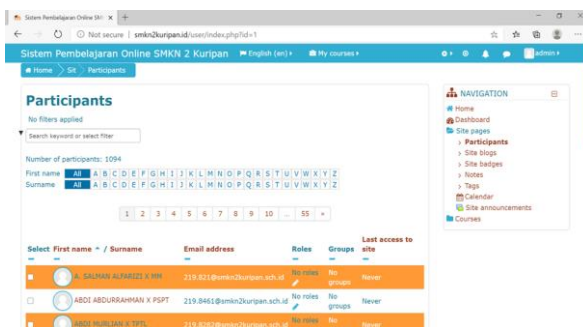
Sistem Pembelajaran Online SM ×

Not secure | smkn2kuripan.sch.id/user/index.php?id=1

Sistem Pembelajaran Online SMKN 2 Kuripan English (en) My courses admin

Home › Sit › Participants

Participants

No filters applied

Search keyword or select filter

Number of participants: 1094

First name All A B C D E F G H I J K L M N O P Q R S T U V W X Y Z
Surname All A B C D E F G H I J K L M N O P Q R S T U V W X Y Z

1 2 3 4 5 6 7 8 9 10 ... 55 »

| Select | First name / Surname | Email address | Roles | Groups | Last access to site |
|---|---|---|---|---|---|
| | A. SALMAN ALFARIZI X MM | 219.821@smkn2kuripan.sch.id | No roles | No groups | Never |
| | ABDI ABDURRAHMAN X PSPT | 219.8461@smkn2kuripan.sch.id | No roles | No groups | Never |
| | ABDI MURLIAN X TPTL | 219.8282@smkn2kuripan.sch.id | No roles | No | Never |

NAVIGATION

Home
Dashboard
Site pages
Participants
Site blogs
Site badges
Notes
Tags
Calendar
Site announcements
Courses